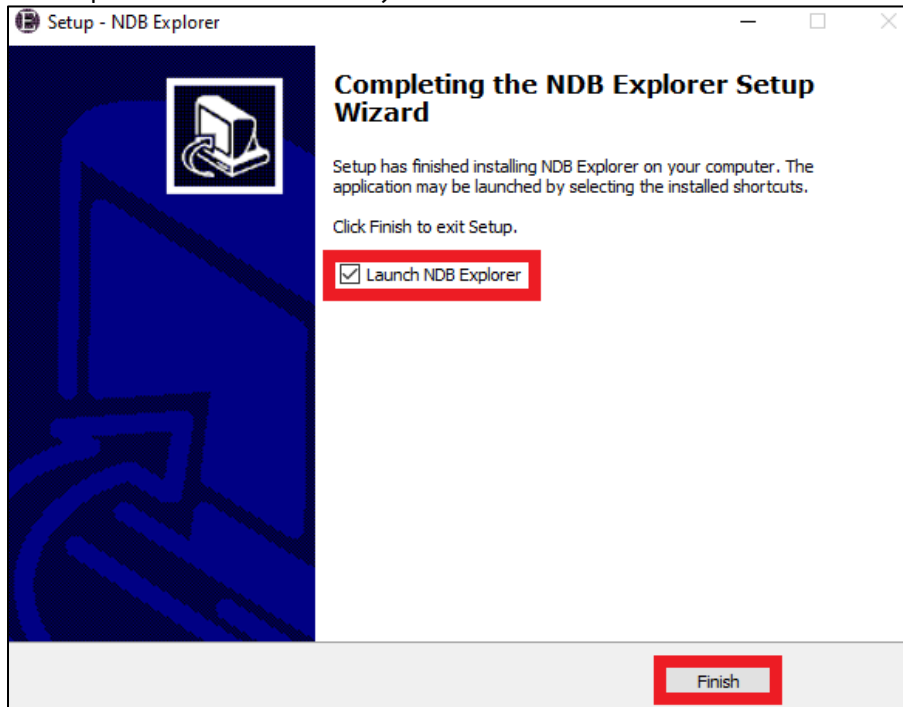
Setup - NDB Explorer

Completing the NDB Explorer Setup Wizard

Setup has finished installing NDB Explorer on your computer. The application may be launched by selecting the installed shortcuts.

Click Finish to exit Setup.

☑ Launch NDB Explorer

Finish